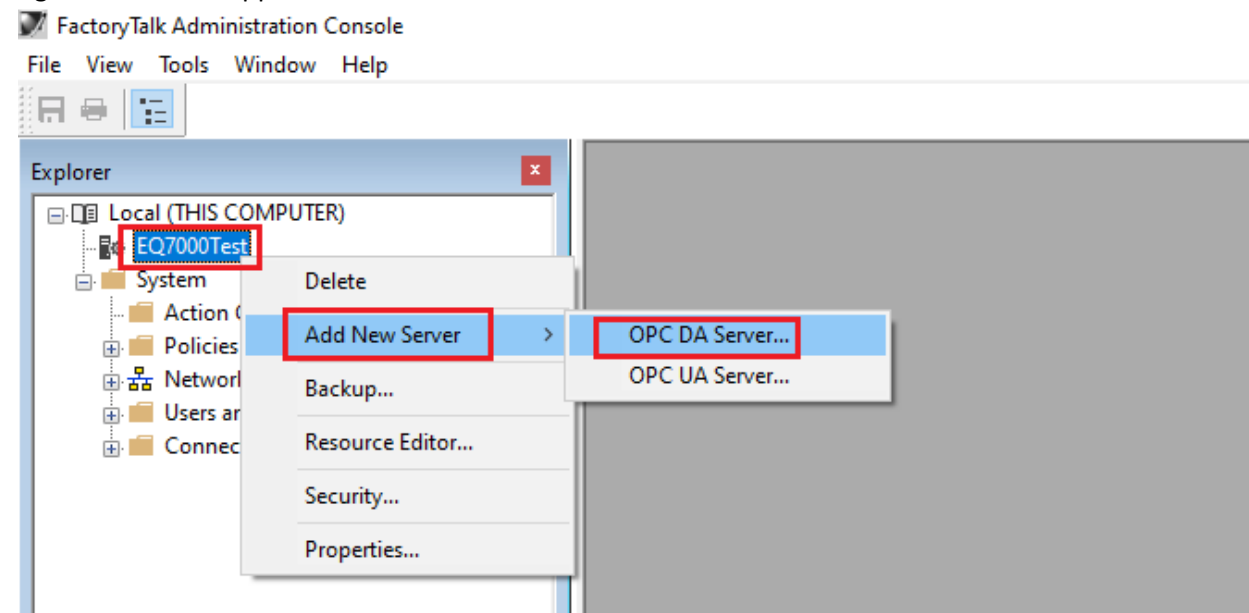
FactoryTalk Administration Console
File View Tools Window Help

Explorer
Local (THIS COMPUTER)
EQ7000Test
System
Action
Policies
Network
Users ar
Connec

Delete
Add New Server
Backup...
Resource Editor...
Security...
Properties...

OPC DA Server...
OPC UA Server...